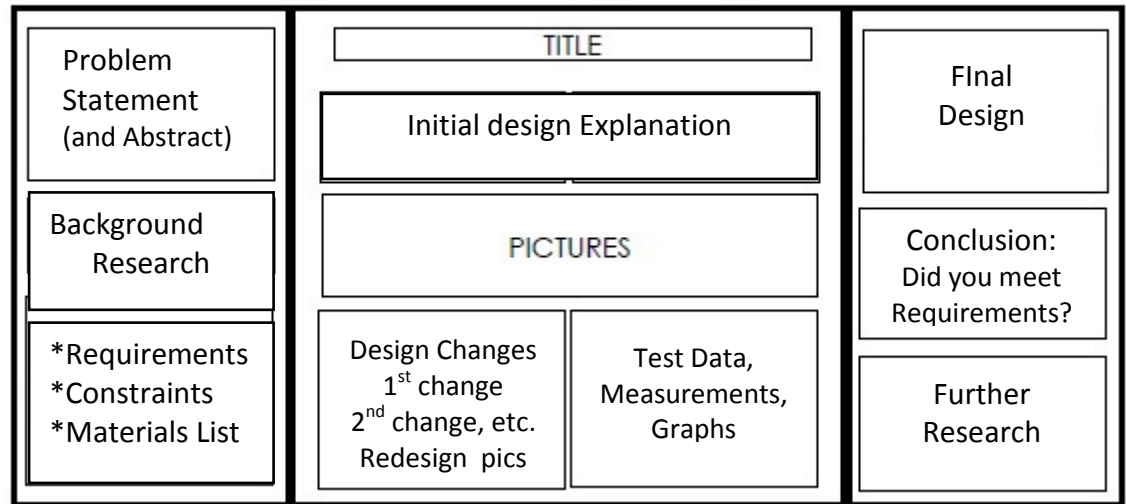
Problem Statement (and Abstract)

Background Research

*Requirements
*Constraints
*Materials List

TITLE

Initial design Explanation

PICTURES

Design Changes
$1^{st}$ change
$2^{nd}$ change, etc.
Redesign pics

Test Data, Measurements, Graphs

FInal Design

Conclusion: Did you meet Requirements?

Further Research